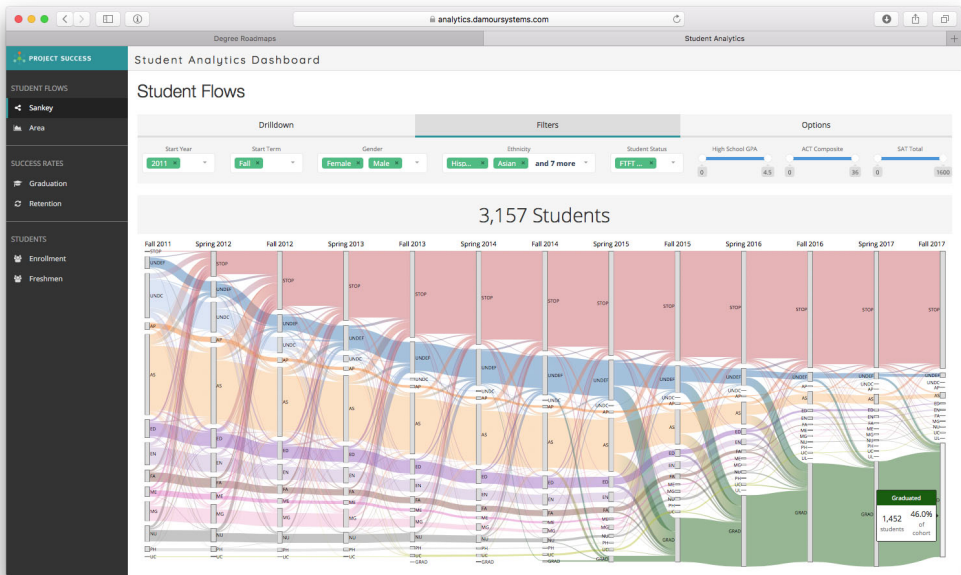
analytics.damoursystems.com

Degree Roadmaps

Student Analytics

PROJECT SUCCESS

Student Analytics Dashboard

STUDENT FLOWS

Sankey

Area

SUCCESS RATES

Graduation

Retention

STUDENTS

Enrollment

Freshmen

Student Flows

Drilldown

Filters

Options

Start Year
2011

Start Term
Fall

Gender
Female Male

Ethnicity
Hisp... Asian and 7 more

Student Status
FTFT ...

High School GPA
0 4.5

ACT Composite
0 36

SAT Total
0 1600

3,157 Students

Fall 2011 Spring 2012 Fall 2012 Spring 2013 Fall 2013 Spring 2014 Fall 2014 Spring 2015 Fall 2015 Spring 2016 Fall 2016 Spring 2017 Fall 2017

STOP UNDF UNDC AP AS ED EN FA ME MG NU PH UC GRAD

Graduated
1,452 students
46.0% of cohort